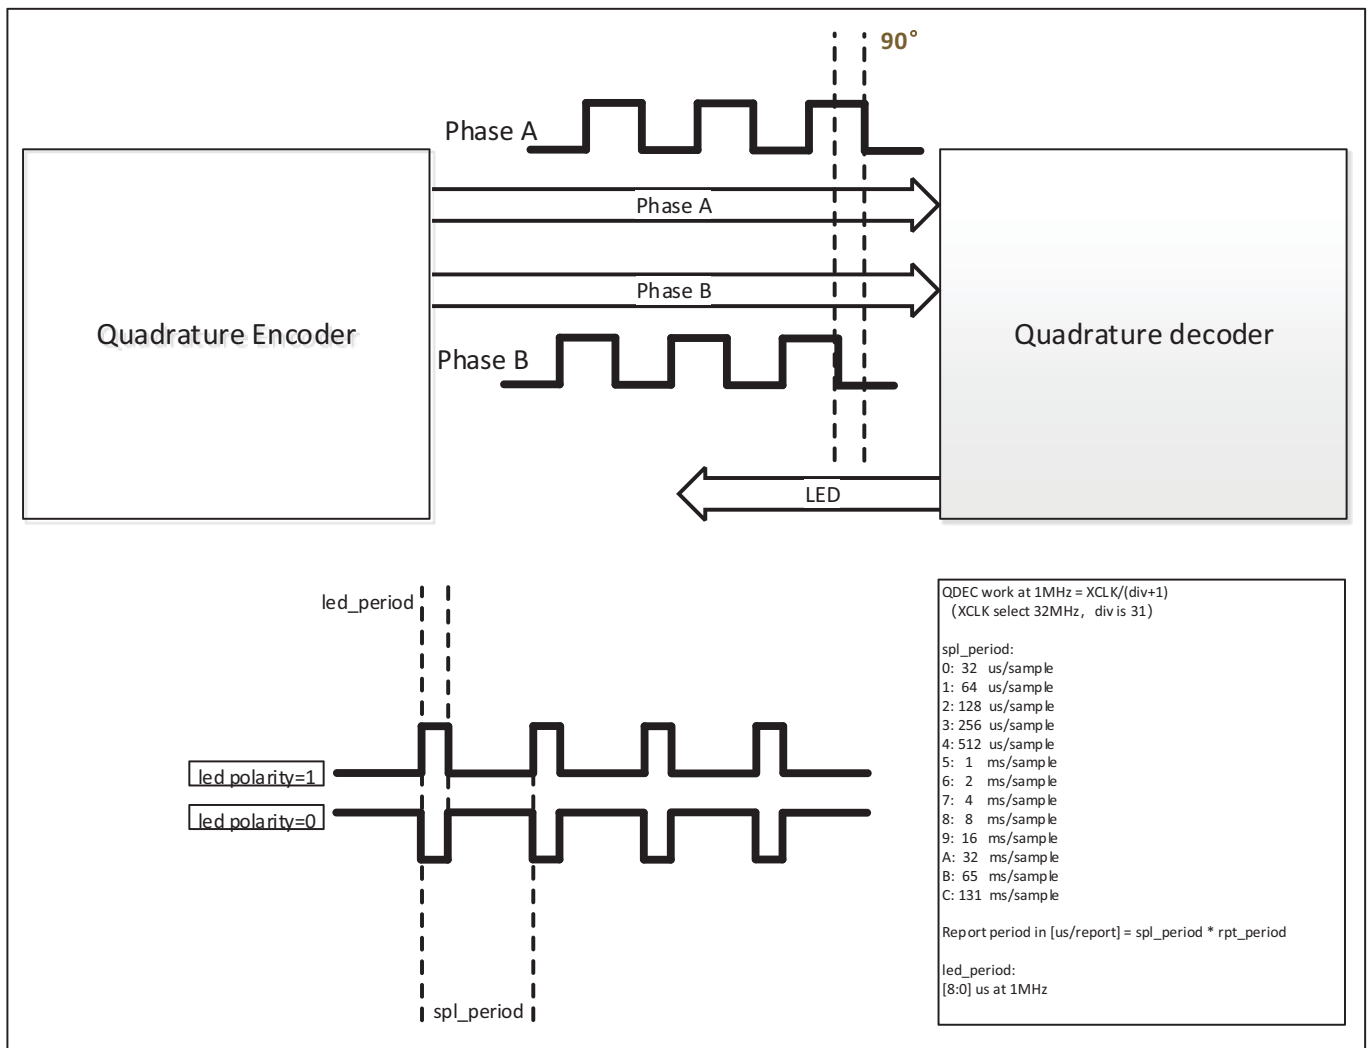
90°

Phase A

Phase A

Phase B

Quadrature Encoder

Quadrature decoder

Phase B

LED

led_period

led polarity=1

led polarity=0

spl_period

QDEC work at 1MHz = XCLK/(div+1)
(XCLK select 32MHz, div is 31)

spl_period:
0: 32 us/sample
1: 64 us/sample
2: 128 us/sample
3: 256 us/sample
4: 512 us/sample
5: 1 ms/sample
6: 2 ms/sample
7: 4 ms/sample
8: 8 ms/sample
9: 16 ms/sample
A: 32 ms/sample
B: 65 ms/sample
C: 131 ms/sample

Report period in [us/report] = spl_period * rpt_period

led_period:
[8:0] us at 1MHz